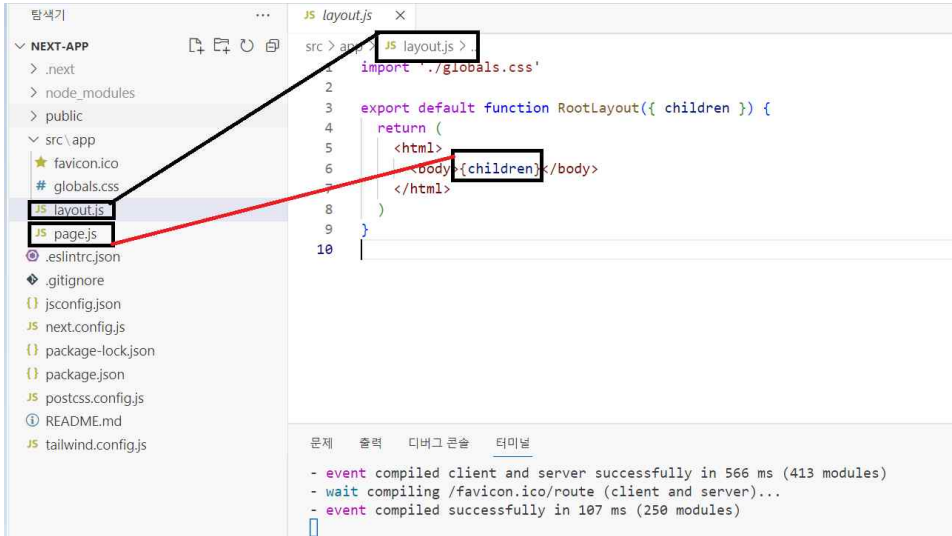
탐색기 ···

NEXT-APP

> .next

> node_modules

> public

src\app

favicon.ico

globals.css

JS layout.js

JS page.js

.eslintrc.json

.gitignore

{} jsconfig.json

JS next.config.js

{} package-lock.json

{} package.json

JS postcss.config.js

README.md

JS tailwind.config.js

JS layout.js ×

src > app > JS layout.js > ...

1 import './globals.css'
2
3 export default function RootLayout({ children }) {
4 return (
5 <html>
6 <body>{children}</body>
7 </html>
8 )
9 }
10

문제 출력 디버그 콘솔 터미널

- event compiled client and server successfully in 566 ms (413 modules)
- wait compiling /favicon.ico/route (client and server)...
- event compiled successfully in 107 ms (250 modules)